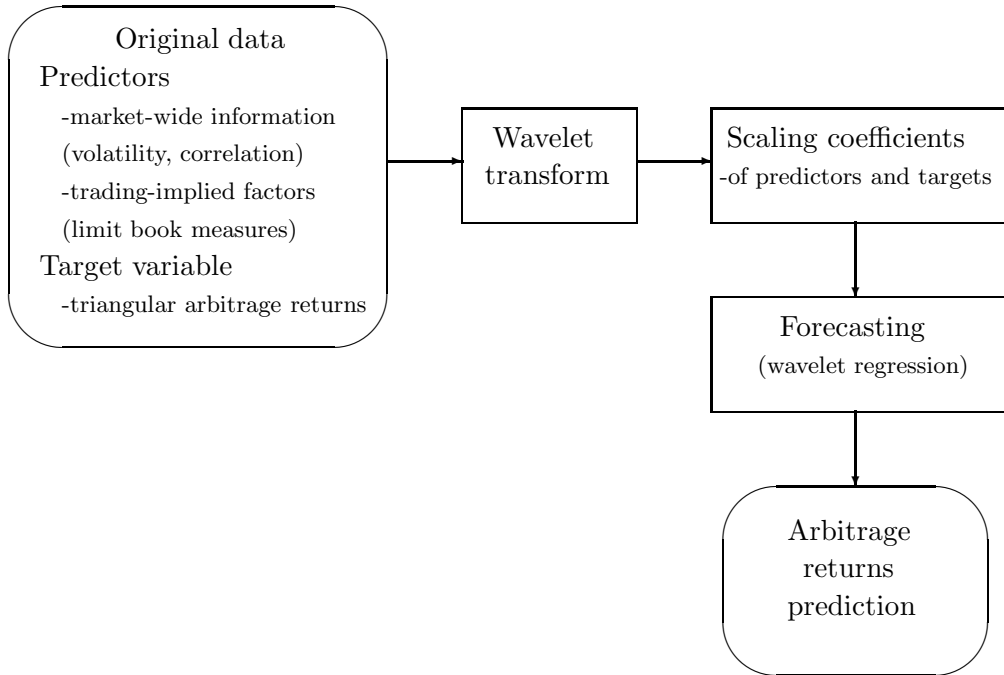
Original data
Predictors
-market-wide information
(volatility, correlation)
-trading-implied factors
(limit book measures)
Target variable
-triangular arbitrage returns

Wavelet transform

Scaling coefficients
-of predictors and targets

Forecasting
(wavelet regression)

Arbitrage returns prediction